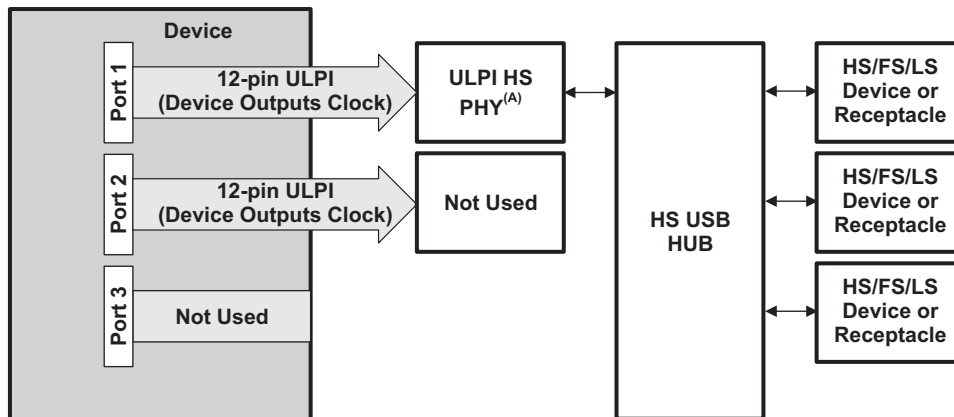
Device

Port 1

12-pin ULPI
(Device Outputs Clock)

ULPI HS
PHY$^{(A)}$

Port 2

12-pin ULPI
(Device Outputs Clock)

Not Used

Port 3

Not Used

HS USB
HUB

HS/FS/LS
Device or
Receptacle

HS/FS/LS
Device or
Receptacle

HS/FS/LS
Device or
Receptacle